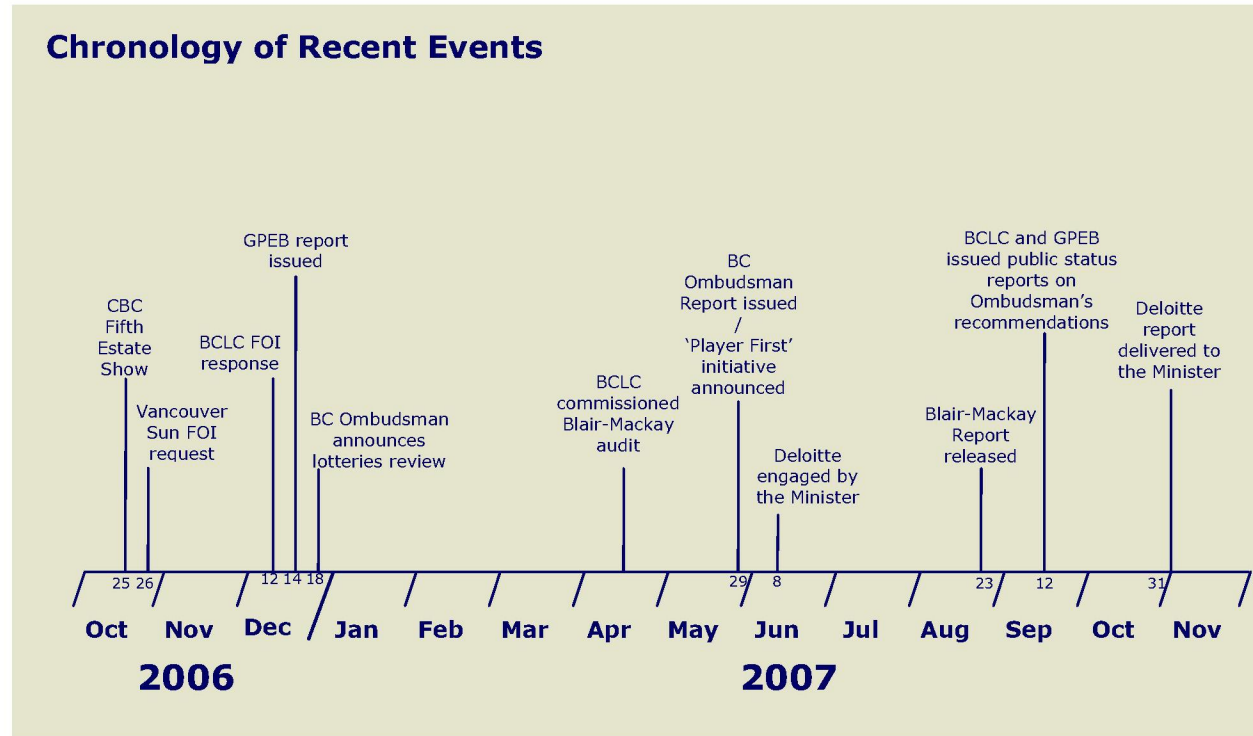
Chronology of Recent Events

CBC Fifth Estate Show

Vancouver Sun FOI request

BCLC FOI response

GPEB report issued

BC Ombudsman announces lotteries review

BCLC commissioned Blair-Mackay audit

BC Ombudsman Report issued / 'Player First' initiative announced

Deloitte engaged by the Minister

Blair-Mackay Report released

BCLC and GPEB issued public status reports on Ombudsman's recommendations

Deloitte report delivered to the Minister

25 26 12 14 18 29 8 23 12 31

Oct Nov Dec Jan Feb Mar Apr May Jun Jul Aug Sep Oct Nov

2006

2007